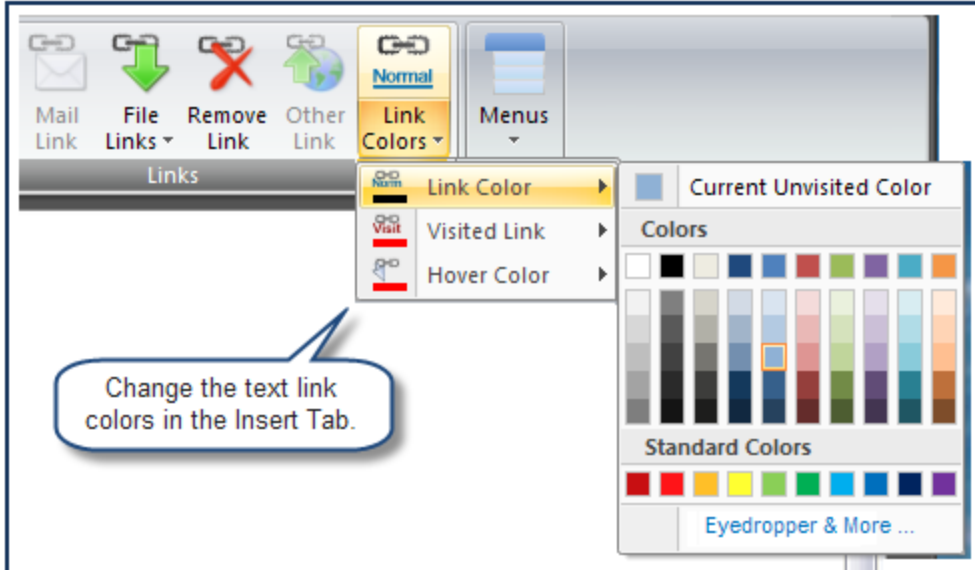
Mail Link

File Links

Remove Link

Other Link

Normal

Link Colors

Menus

Links

Norm

Link Color

Visit

Visited Link

Hover Color

Current Unvisited Color

Colors

Standard Colors

Eyedropper & More ...

Change the text link colors in the Insert Tab.